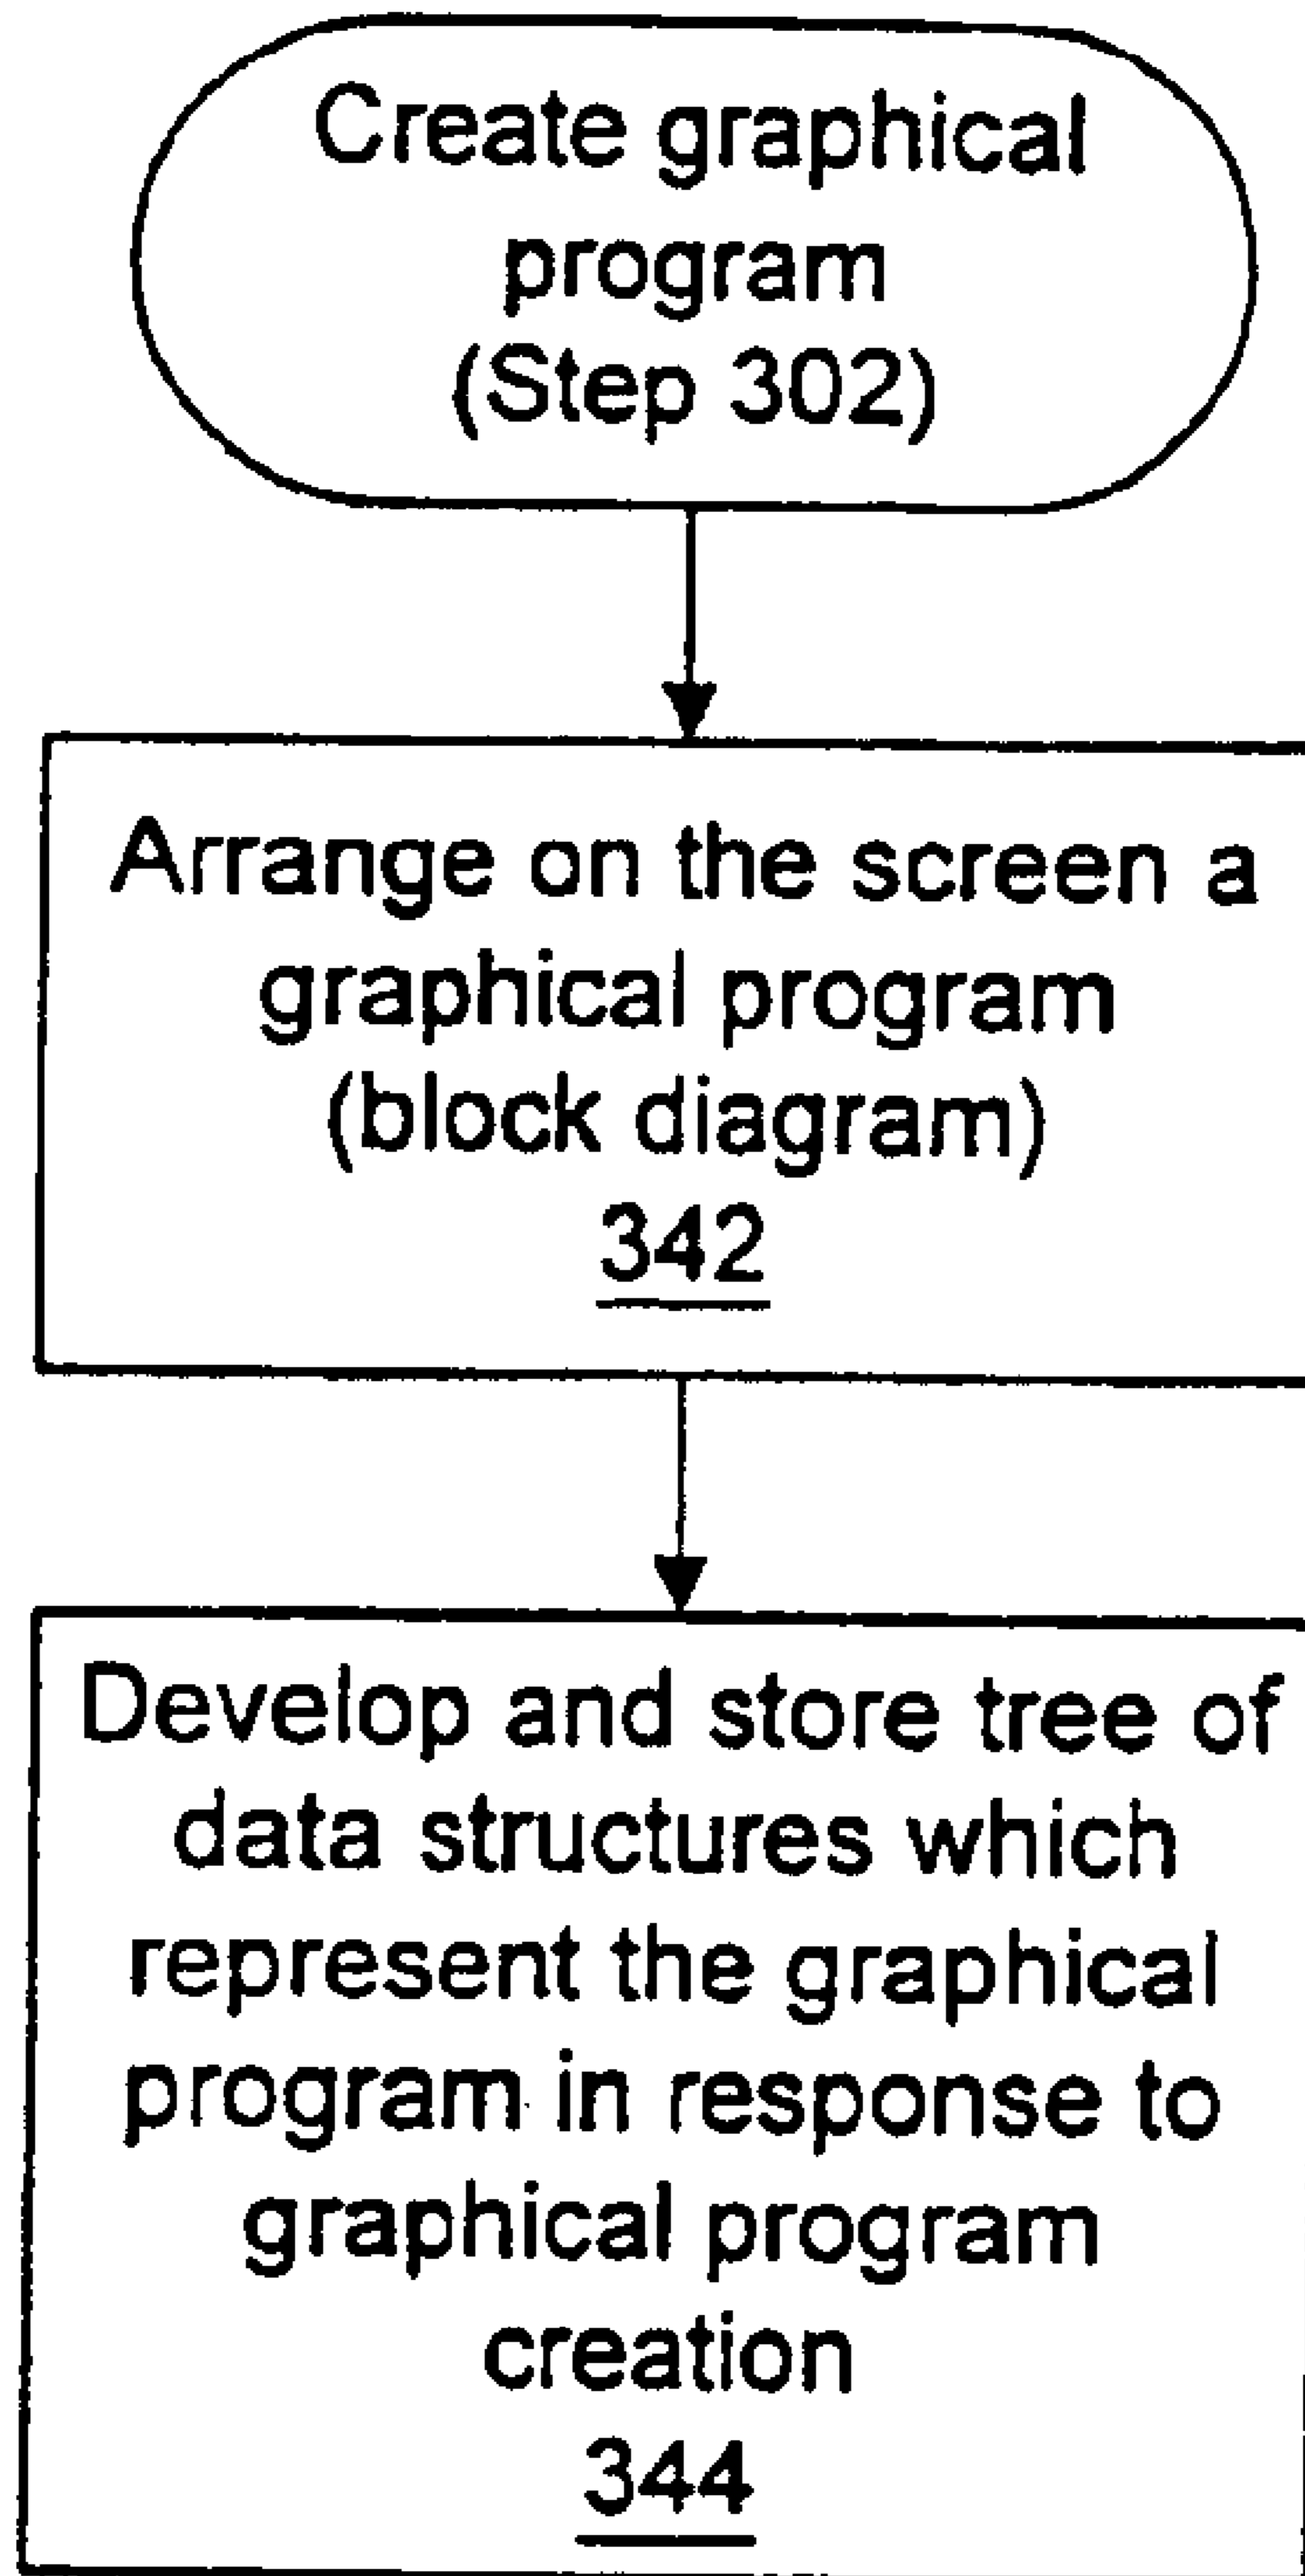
Create graphical program (Step 302)

Arrange on the screen a graphical program (block diagram)
342

Develop and store tree of data structures which represent the graphical program in response to graphical program creation
344